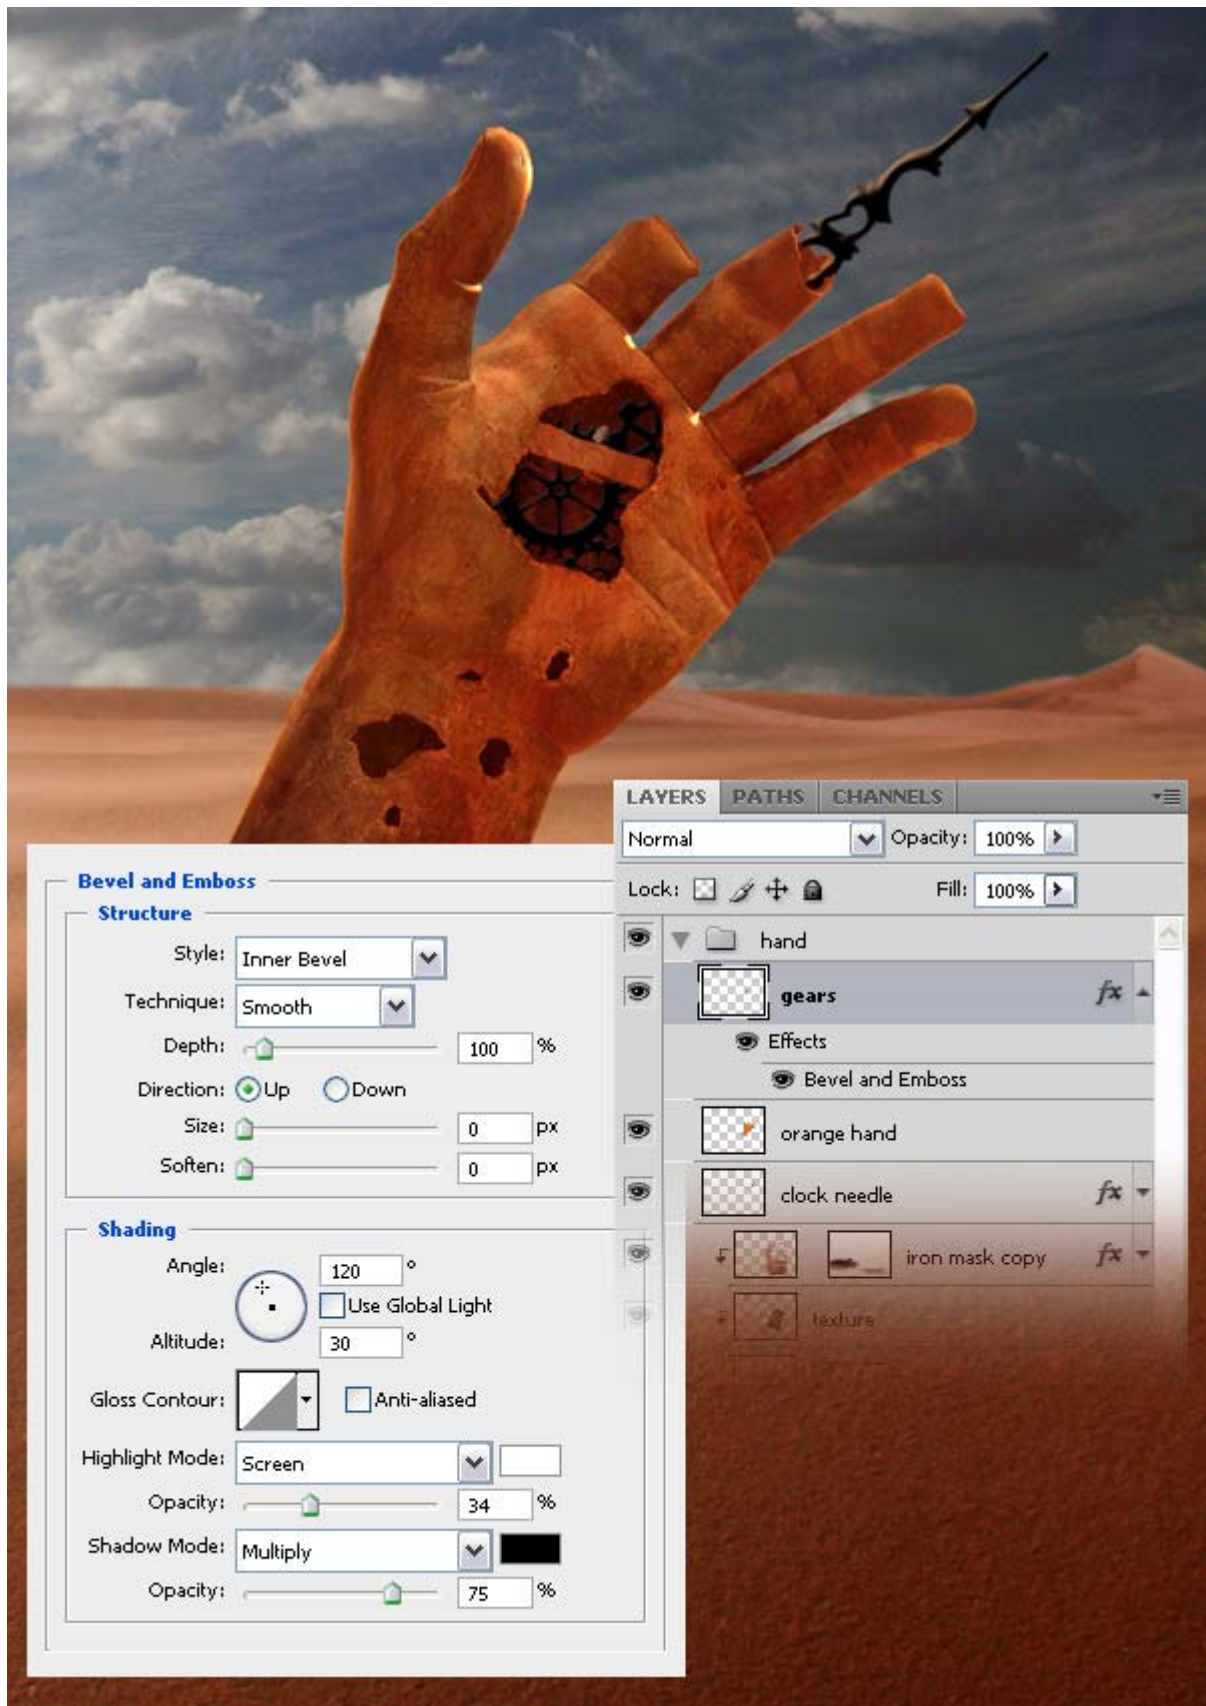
LAYERS PATHS CHANNELS

Normal Opacity: 100%

Lock: Fill: 100%

hand

gears

Effects

Bevel and Emboss

orange hand

clock needle

iron mask copy

texture

Bevel and Emboss

Structure

Style: Inner Bevel

Technique: Smooth

Depth: 100 %

Direction: Up Down

Size: 0 px

Soften: 0 px

Shading

Angle: 120 °

Use Global Light

Altitude: 30 °

Gloss Contour: Anti-aliased

Highlight Mode: Screen

Opacity: 34 %

Shadow Mode: Multiply

Opacity: 75 %